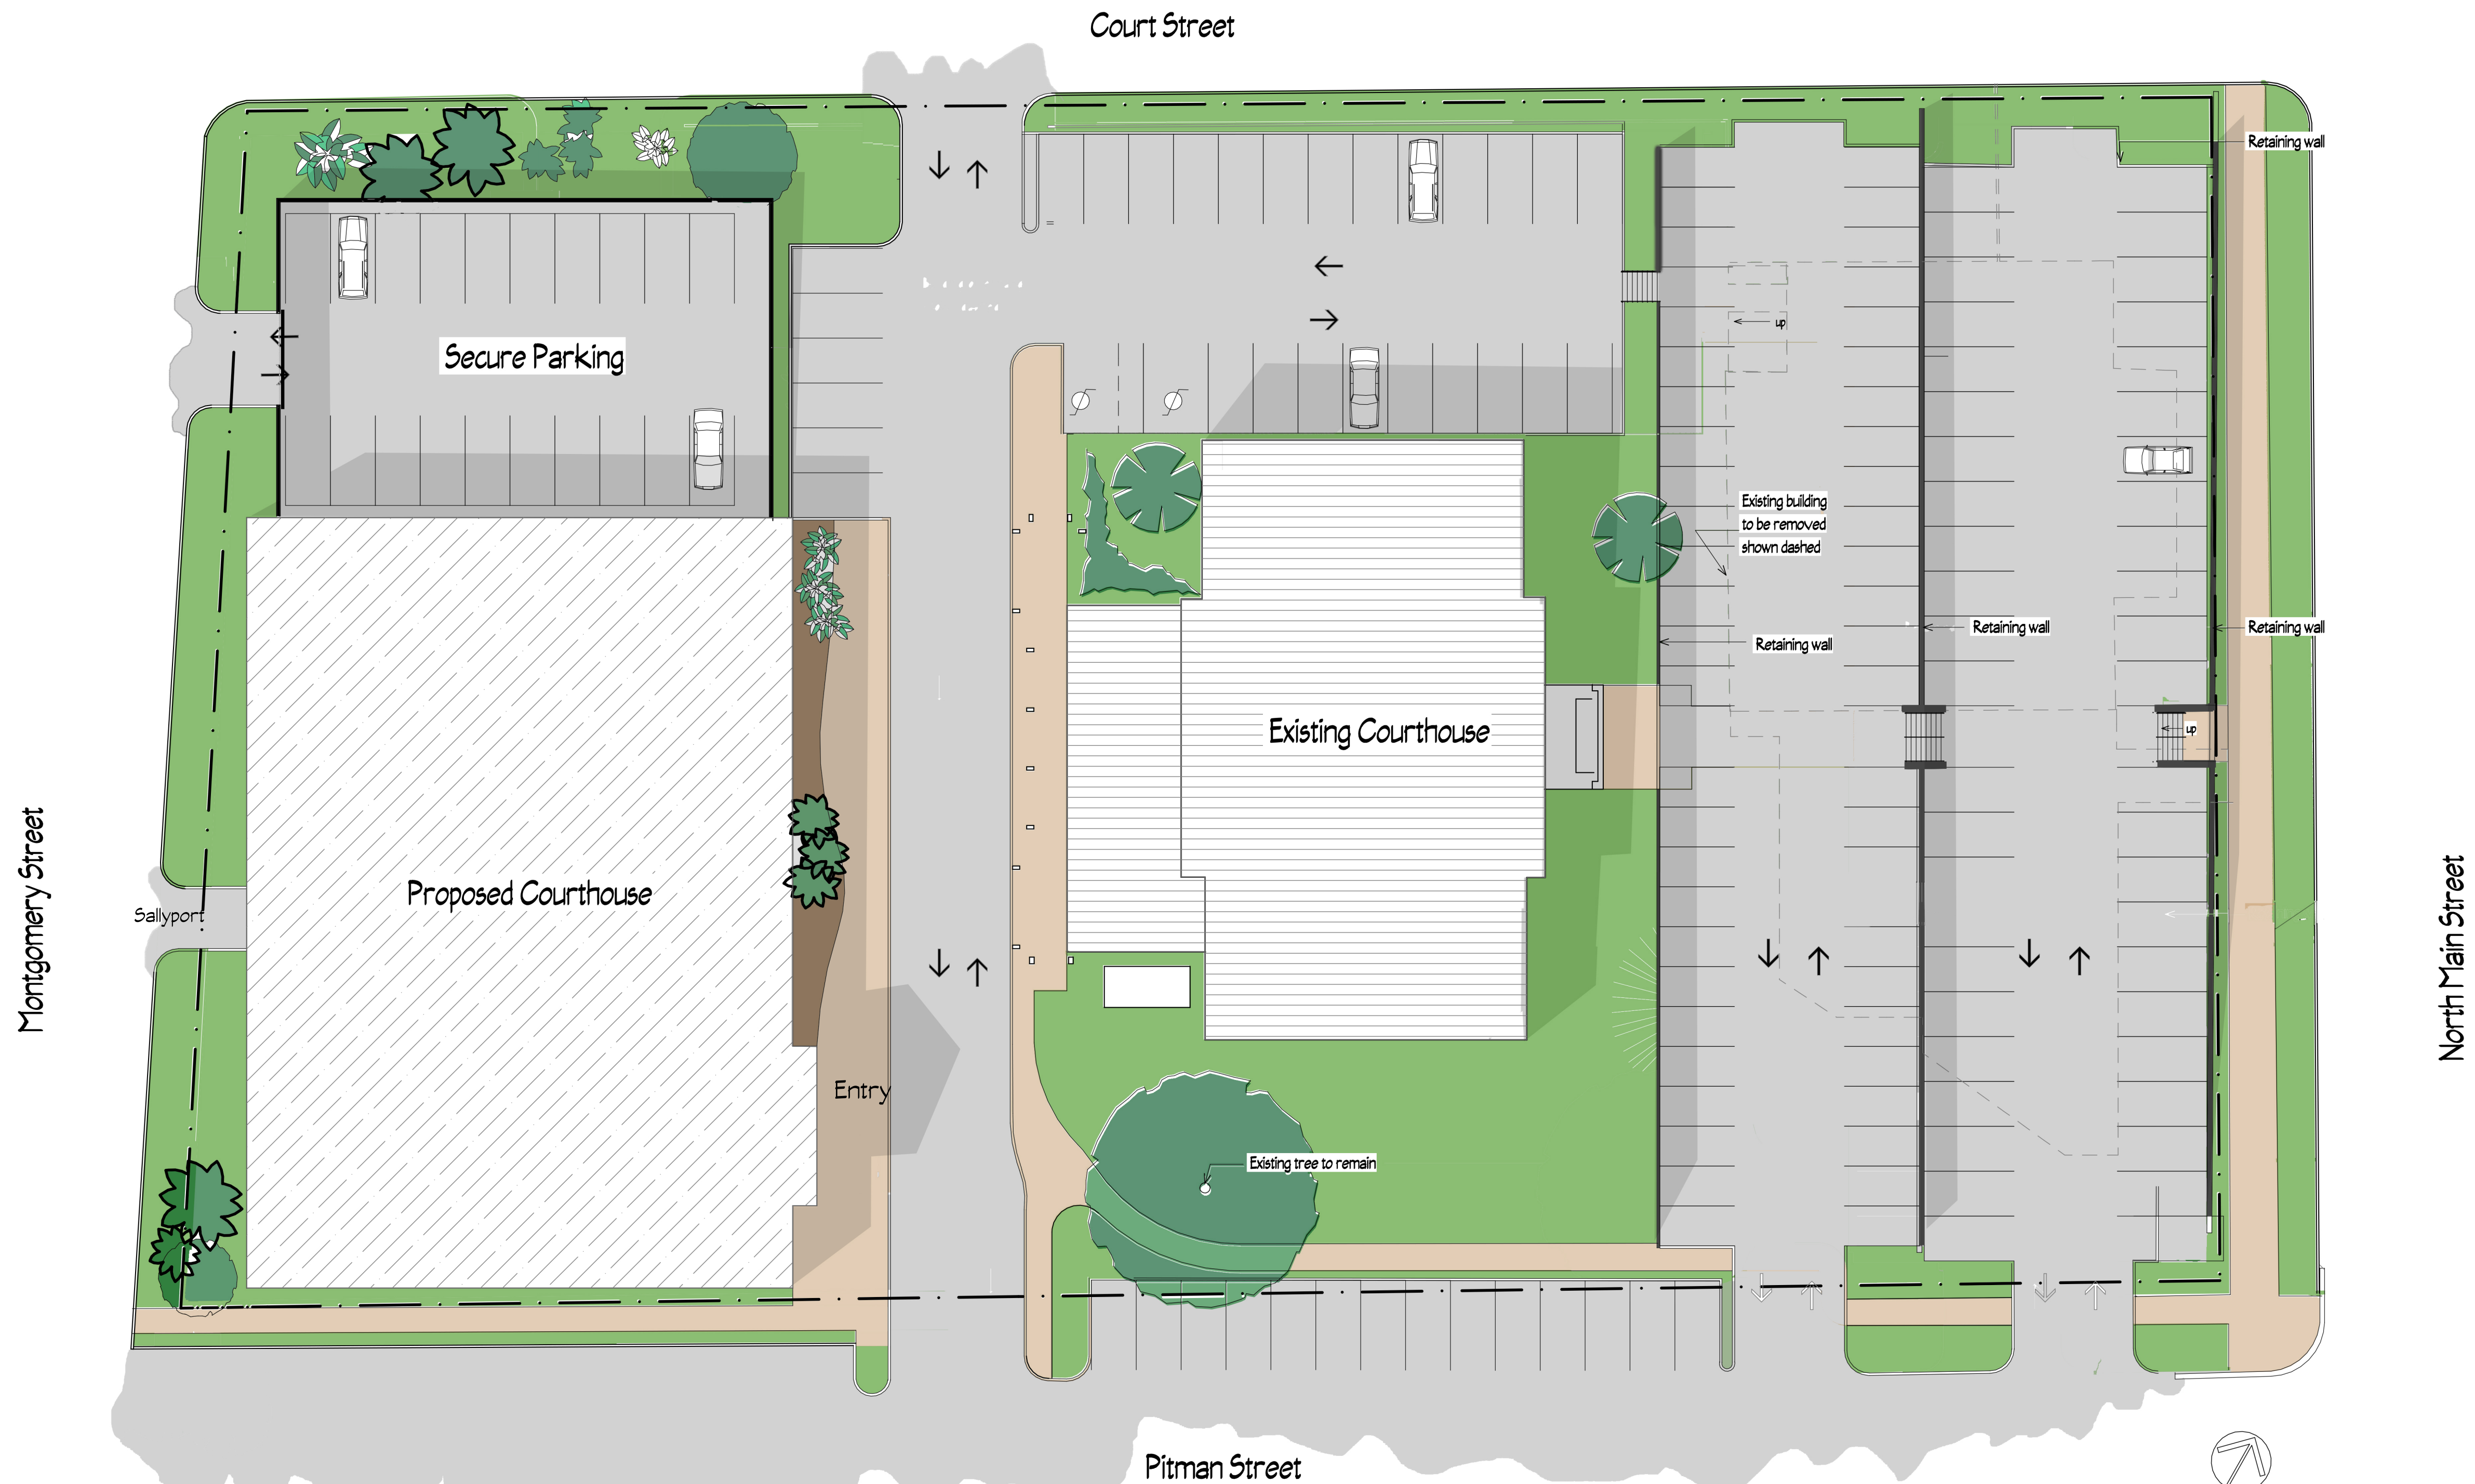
Court Street

Retaining wall

Secure Parking

up

Existing building to be removed shown dashed

Retaining wall

Retaining wall

Retaining wall

Existing Courthouse

up

Montgomery Street

Sallyport

Proposed Courthouse

North Main Street

Entry

Existing tree to remain

Pitman Street